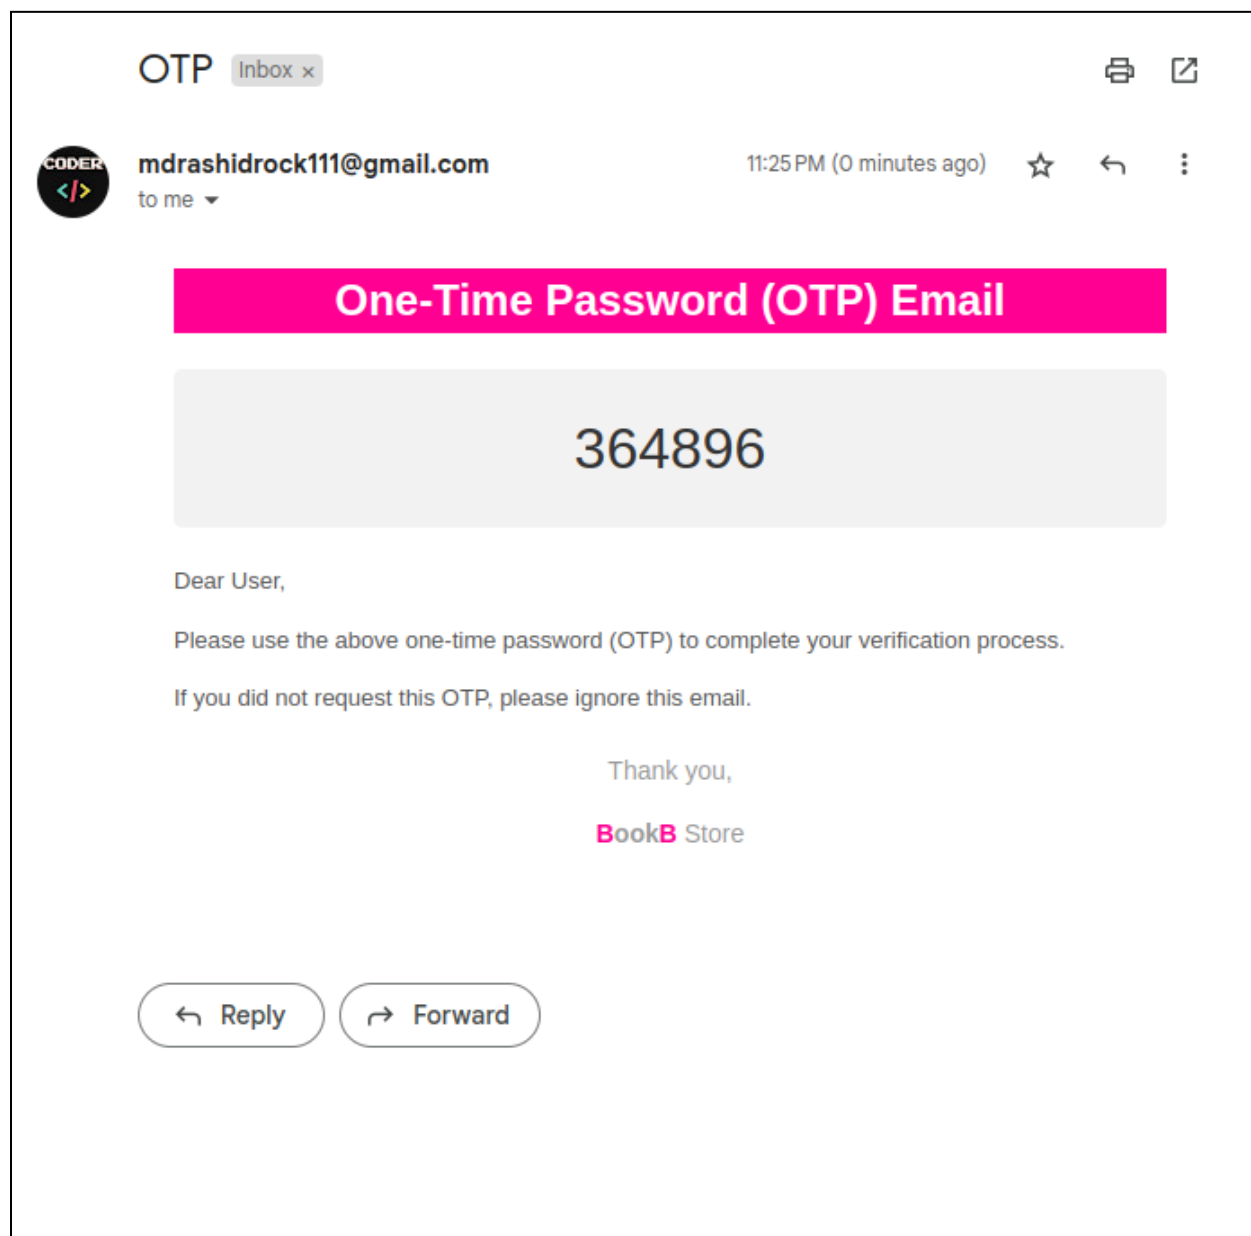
OTP Inbox ×

CODER </>

mdrashidrock111@gmail.com
to me

11:25 PM (0 minutes ago)

One-Time Password (OTP) Email

364896

Dear User,

Please use the above one-time password (OTP) to complete your verification process.

If you did not request this OTP, please ignore this email.

Thank you,

BookB Store

Reply

Forward